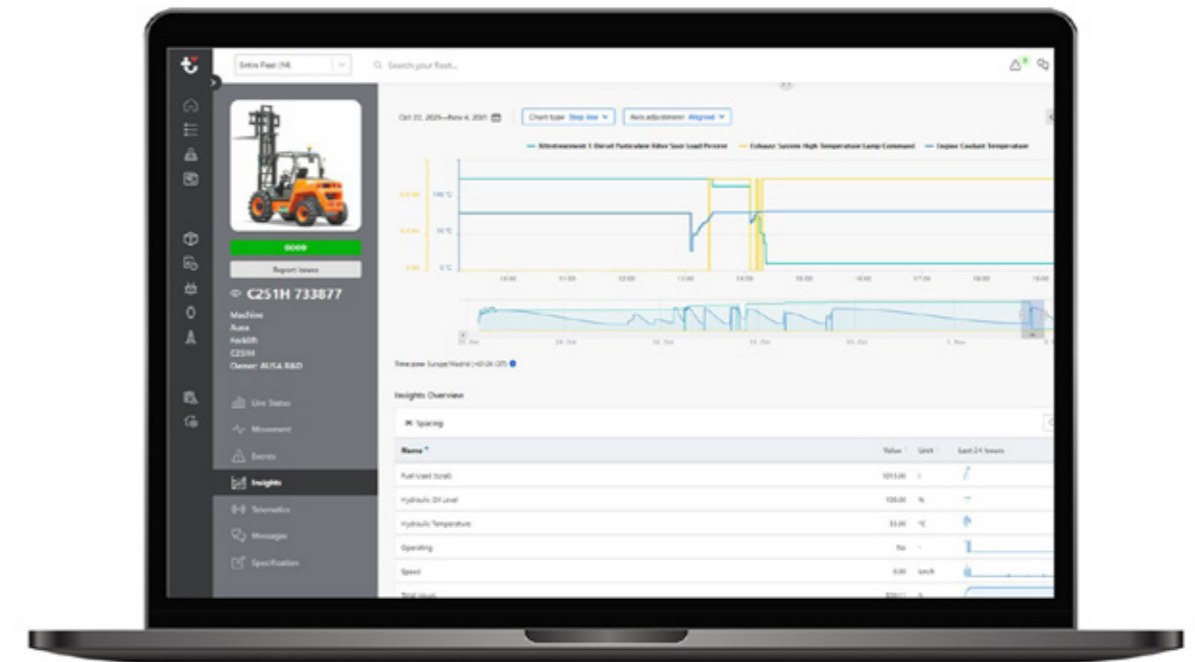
Entire Fleet (14)

Search your fleet...

GOOD

Report Issues

C251H 733877

Machine
Ausa
Forklift
C251H
Owner: AUSA R&D

Live Status

Movement

Events

Insights

Telematics

Messages

Specification

Oct 22, 2021—Nov 4, 2021

Chart type: Step line

Axis adjustment: Aligned

Aftertreatment 1 Diesel Particulate Filter Soot Load Percent

Exhaust System High Temperature Lamp Command

Engine Coolant Temperature

100 °C

50 °C

0 °C

10:00

11:00

12:00

13:00

14:00

15:00

16:00

17:00

18:00

19:00

24. Oct

26. Oct

28. Oct

30. Oct

1. Nov

Time zone: Europe/Madrid (+01:00 CET)

Insights Overview

Spacing

| Name | Value | Unit | Last 24 hours |
|---|---|---|---|
| Fuel Used (total) | 1015.00 | l | |
| Hydraulic Oil Level | 100.00 | % | |
| Hydraulic Temperature | 33.00 | °C | |
| Operating | No | - | |
| Speed | 0.00 | km/h | |
| Total Hours | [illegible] | h | |